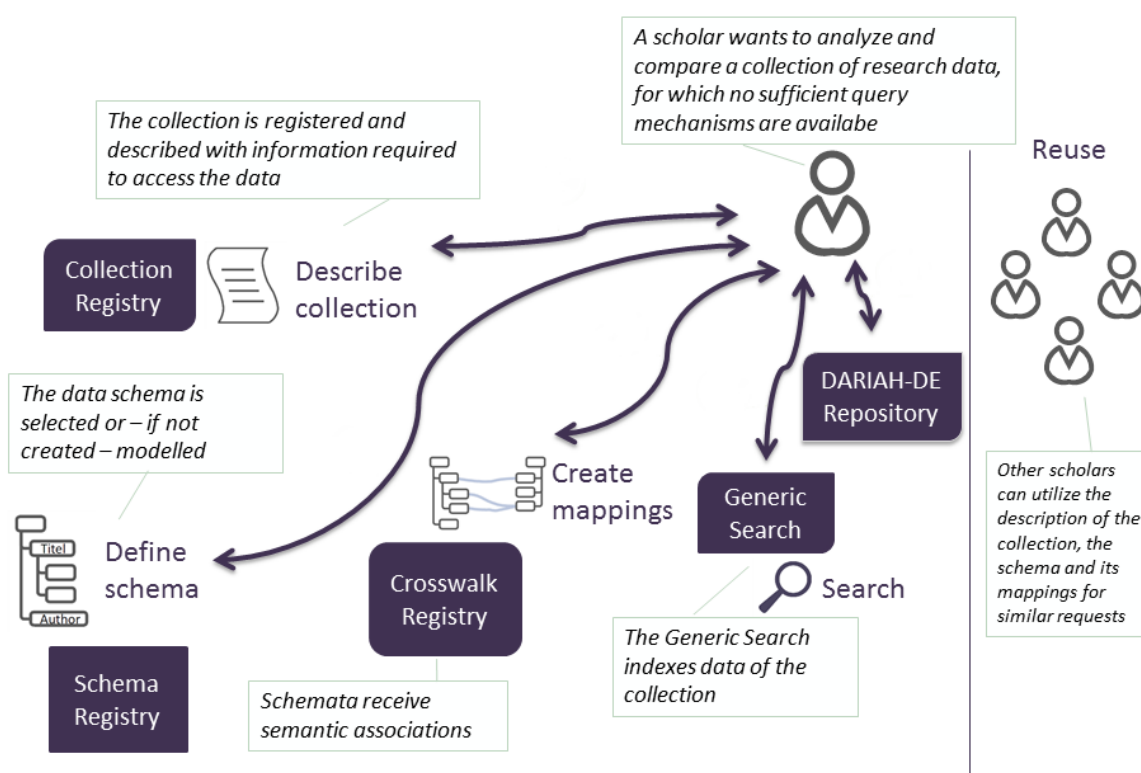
A scholar wants to analyze and compare a collection of research data, for which no sufficient query mechanisms are availabe

The collection is registered and described with information required to access the data

Reuse

Collection Registry

Describe collection

The data schema is selected or – if not created – modelled

DARIAH-DE Repository

Create mappings

Generic Search

Titel

Define schema

Author

Crosswalk Registry

Search

Other scholars can utilize the description of the collection, the schema and its mappings for similar requests

The Generic Search indexes data of the collection

Schema Registry

Schemata receive semantic associations